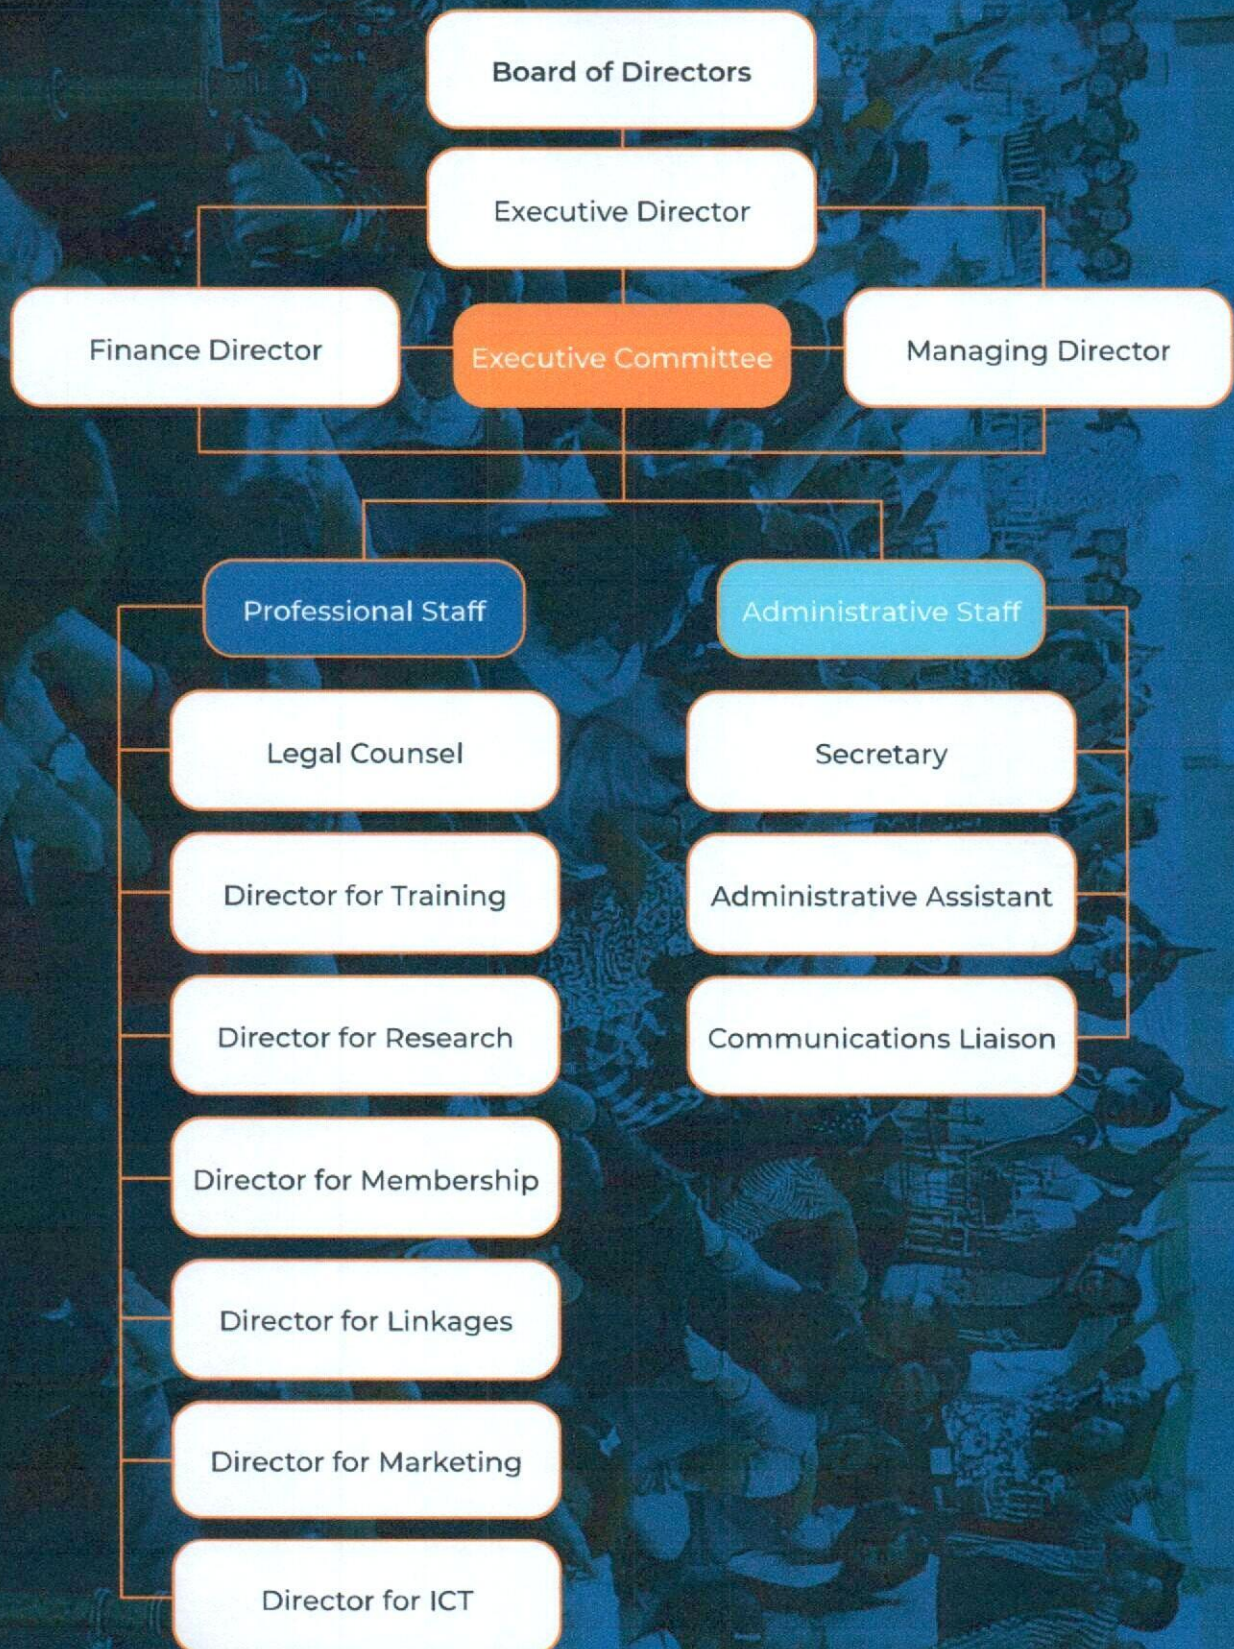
Board of Directors

Executive Director

Finance Director

Executive Committee

Managing Director

Professional Staff

Legal Counsel

Director for Training

Director for Research

Director for Membership

Director for Linkages

Director for Marketing

Director for ICT

Administrative Staff

Secretary

Administrative Assistant

Communications Liaison